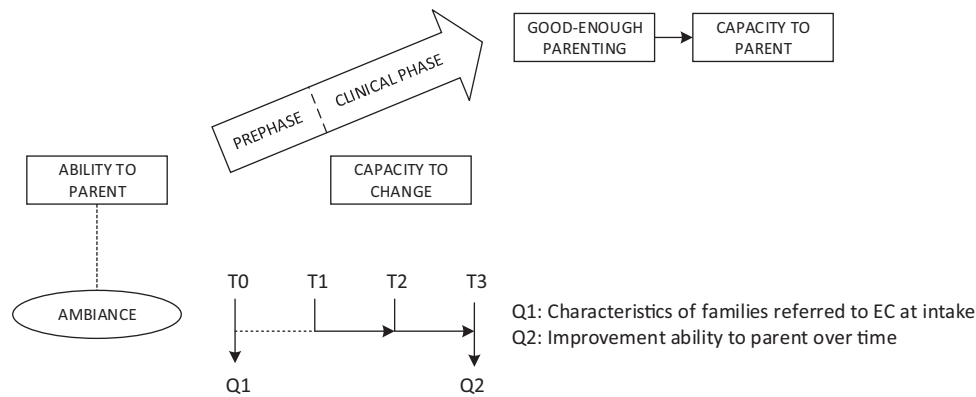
GOOD-ENOUGH PARENTING

CAPACITY TO PARENT

PREPHASE

CLINICAL PHASE

ABILITY TO PARENT

CAPACITY TO CHANGE

AMBIANCE

T0

T1

T2

T3

Q1

Q2

Q1: Characteristics of families referred to EC at intake
Q2: Improvement ability to parent over time